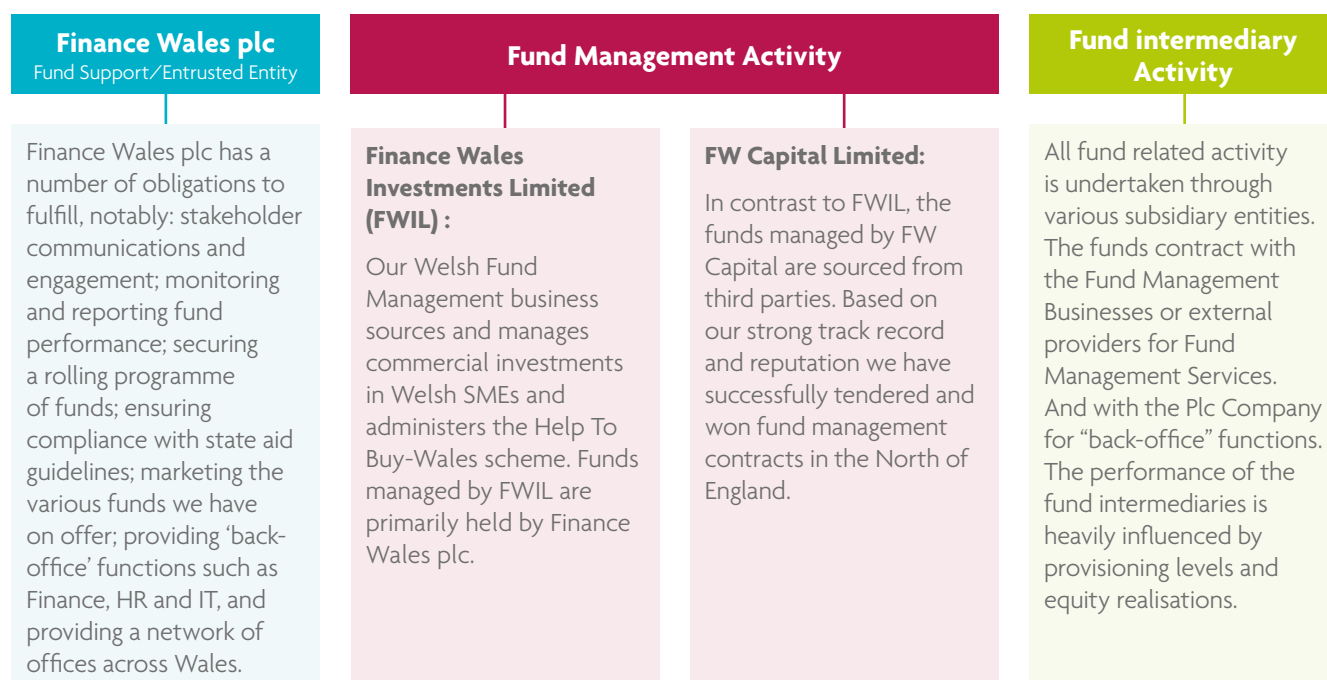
Finance Wales plc
Fund Support/Entrusted Entity

Finance Wales plc has a number of obligations to fulfill, notably: stakeholder communications and engagement; monitoring and reporting fund performance; securing a rolling programme of funds; ensuring compliance with state aid guidelines; marketing the various funds we have on offer; providing 'back-office' functions such as Finance, HR and IT, and providing a network of offices across Wales.

Fund Management Activity

Finance Wales Investments Limited (FWIL) :

Our Welsh Fund Management business sources and manages commercial investments in Welsh SMEs and administers the Help To Buy-Wales scheme. Funds managed by FWIL are primarily held by Finance Wales plc.

FW Capital Limited:

In contrast to FWIL, the funds managed by FW Capital are sourced from third parties. Based on our strong track record and reputation we have successfully tendered and won fund management contracts in the North of England.

Fund intermediary Activity

All fund related activity is undertaken through various subsidiary entities. The funds contract with the Fund Management Businesses or external providers for Fund Management Services. And with the Plc Company for "back-office" functions. The performance of the fund intermediaries is heavily influenced by provisioning levels and equity realisations.